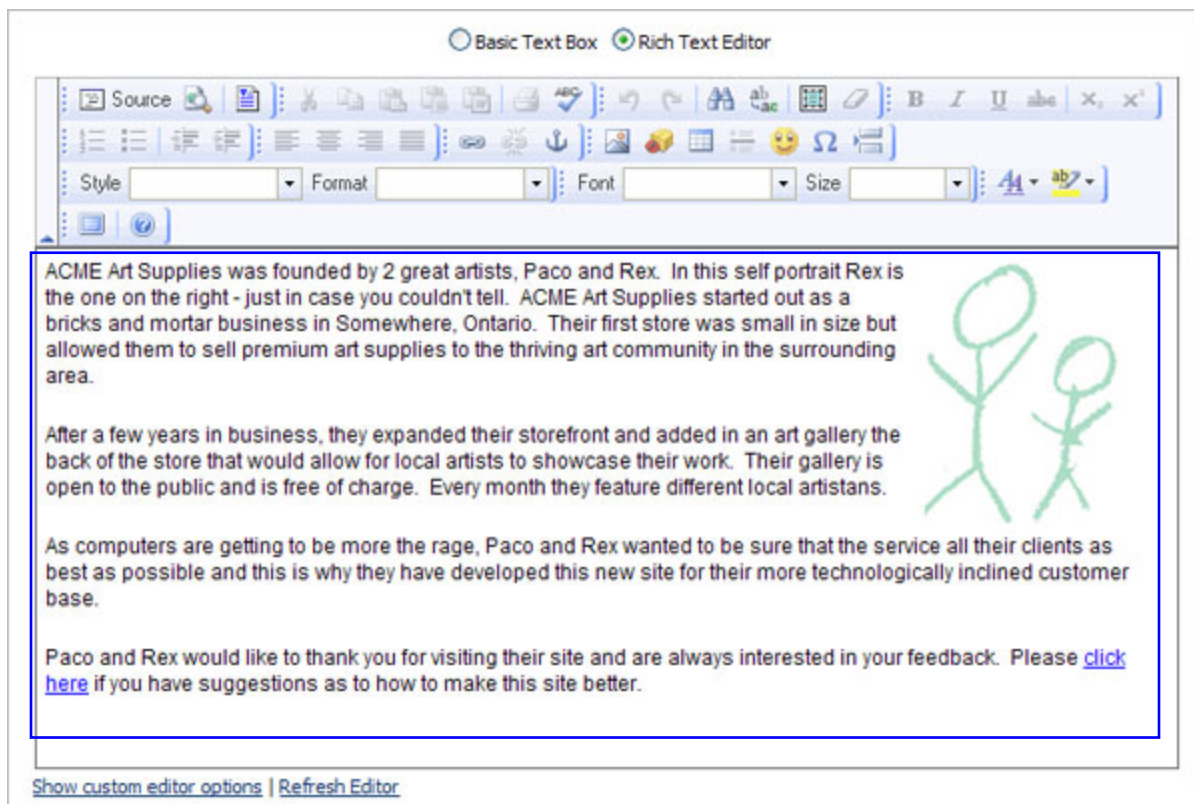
Basic Text Box  Rich Text Editor

Source

Style  Format  Font  Size

ACME Art Supplies was founded by 2 great artists, Paco and Rex. In this self portrait Rex is the one on the right - just in case you couldn't tell. ACME Art Supplies started out as a bricks and mortar business in Somewhere, Ontario. Their first store was small in size but allowed them to sell premium art supplies to the thriving art community in the surrounding area.

After a few years in business, they expanded their storefront and added in an art gallery the back of the store that would allow for local artists to showcase their work. Their gallery is open to the public and is free of charge. Every month they feature different local artistans.

As computers are getting to be more the rage, Paco and Rex wanted to be sure that the service all their clients as best as possible and this is why they have developed this new site for their more technologically inclined customer base.

Paco and Rex would like to thank you for visiting their site and are always interested in your feedback. Please click here if you have suggestions as to how to make this site better.

Show custom editor options | Refresh Editor